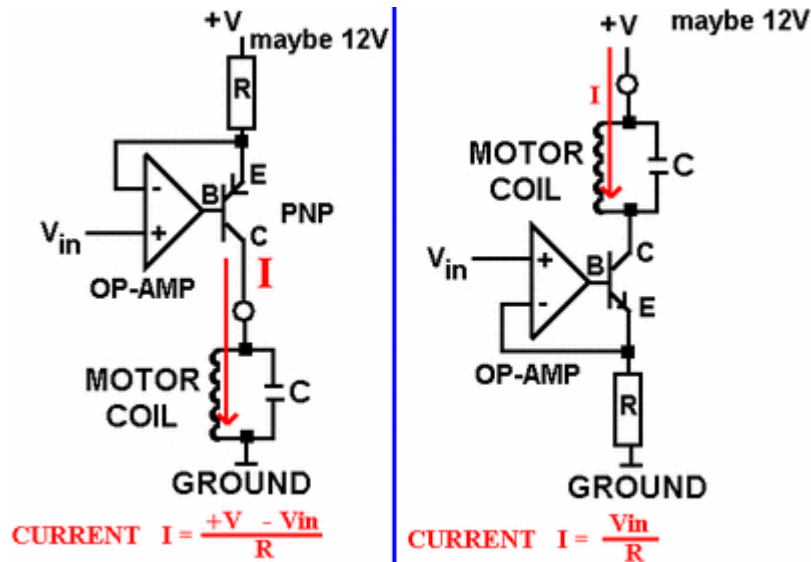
+V maybe 12V

R

-

+

B

E

PNP

$V_{in}$

C

I

OP-AMP

MOTOR COIL

C

GROUND

CURRENT $I = \frac{+V \;\; - Vin}{R}$

+V maybe 12V

I

MOTOR COIL

C

$V_{in}$

+

-

B

C

E

OP-AMP

R

GROUND

CURRENT $I = \frac{Vin}{R}$